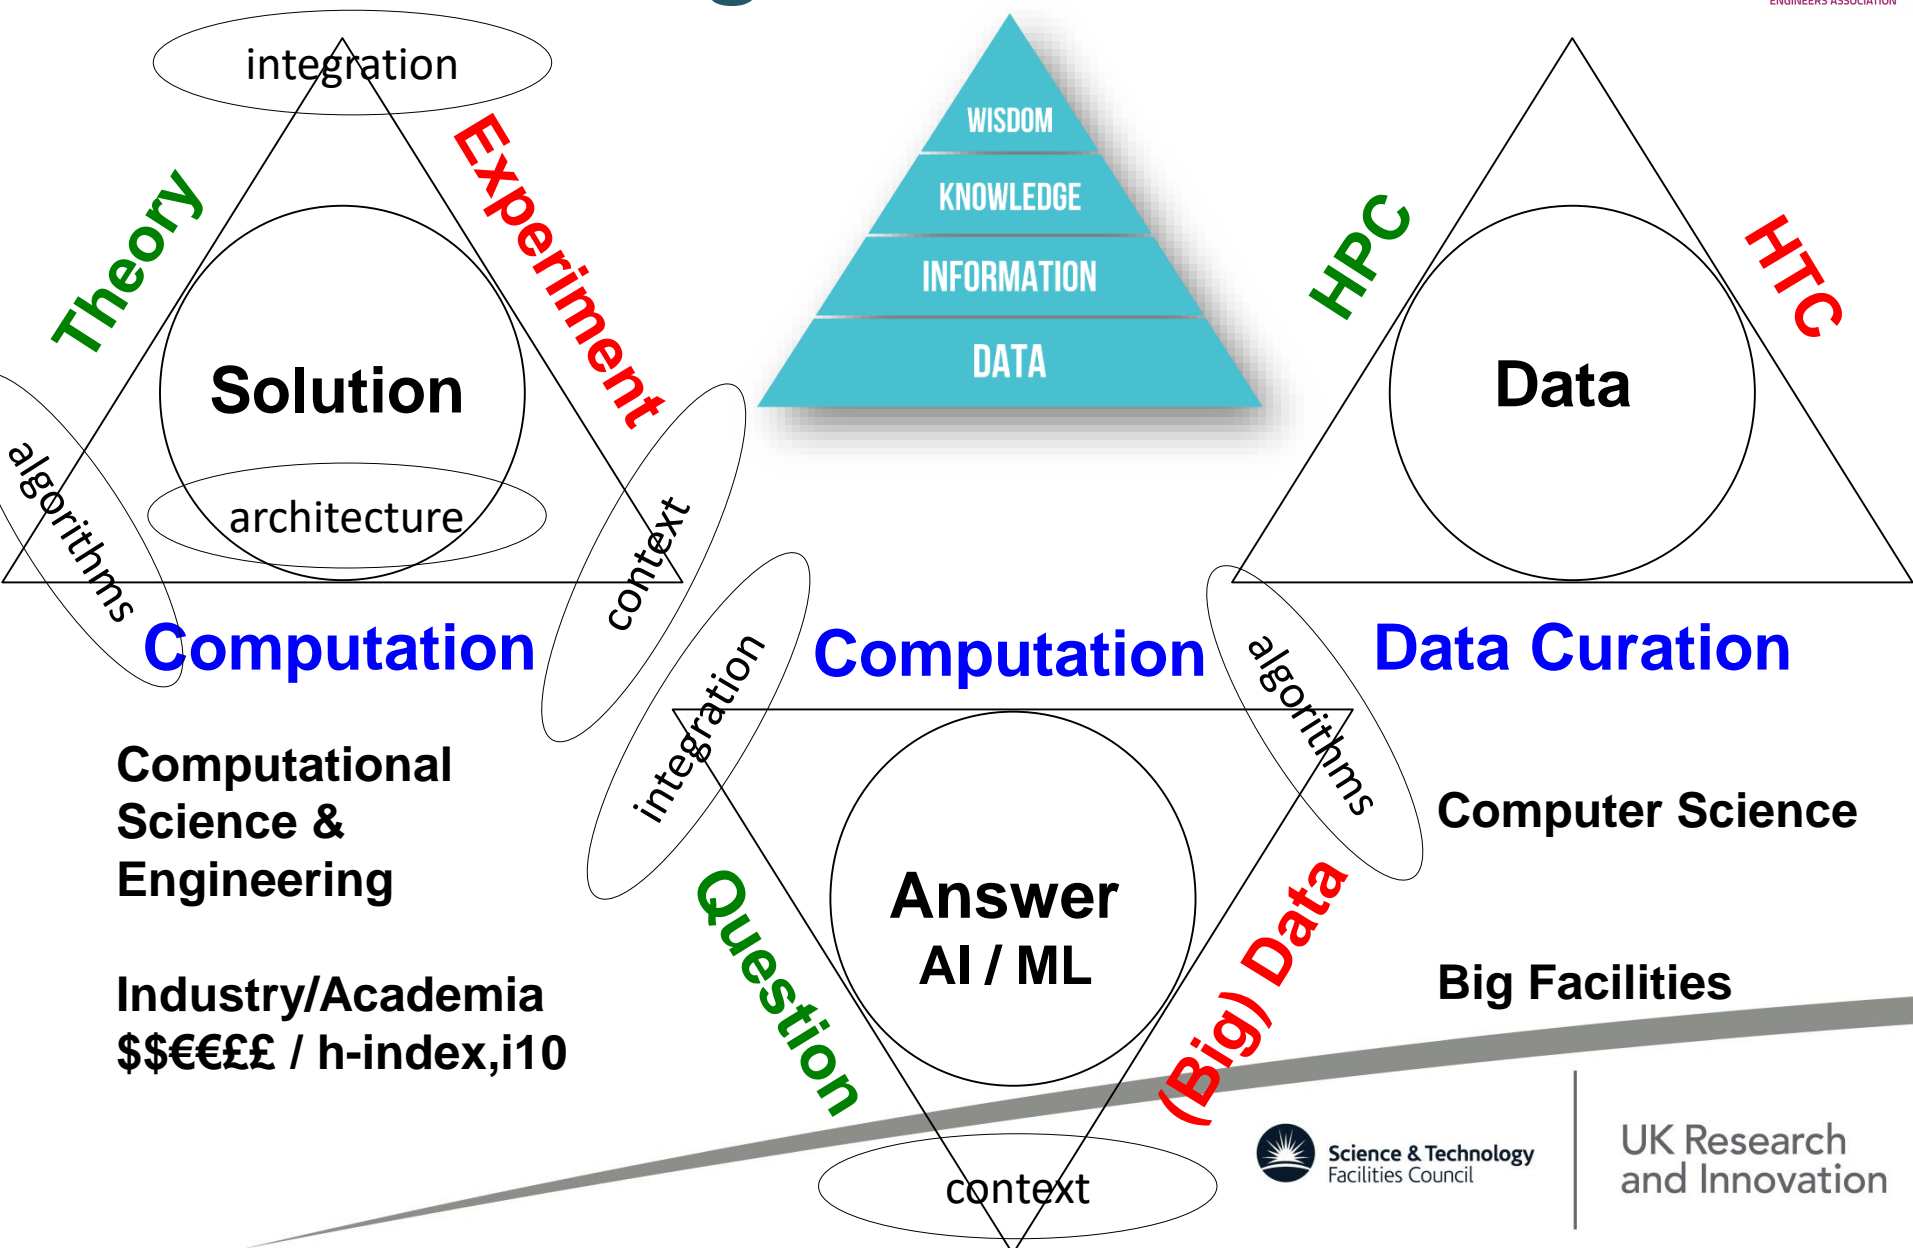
ENGINEERS ASSOCIATION

integration

Theory

Experiment

Solution

architecture

algorithms

context

Computation

WISDOM

KNOWLEDGE

INFORMATION

DATA

HPC

HTC

Data

algorithms

Data Curation

integration

Computation

Computational Science & Engineering

Industry/Academia
$$€€££ / h-index,i10

Question

Answer
AI / ML

(Big) Data

Computer Science

Big Facilities

context

Science & Technology Facilities Council

UK Research and Innovation